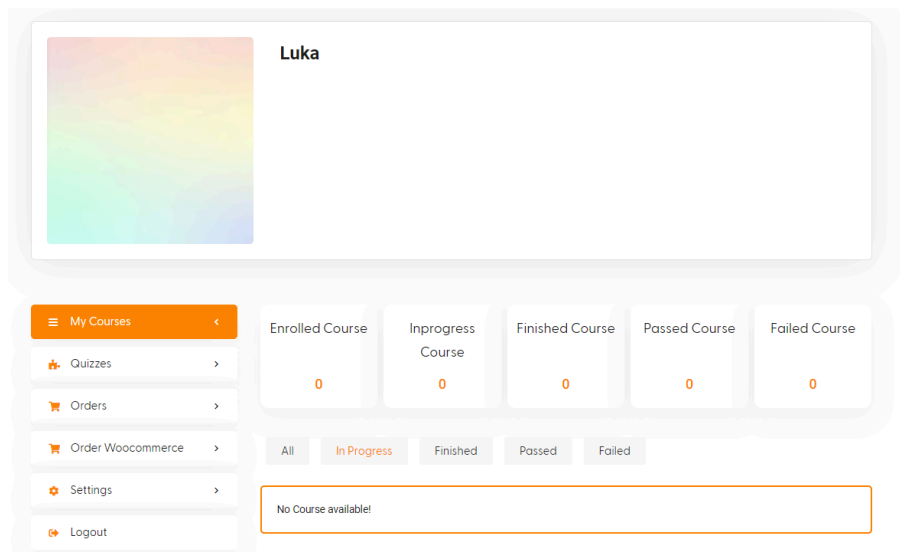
Luka

My Courses
Quizzes
Orders
Order Woocommerce
Settings
Logout

| Enrolled Course | Inprogress Course | Finished Course | Passed Course | Failed Course |
|---|---|---|---|---|
| 0 | 0 | 0 | 0 | 0 |

All
In Progress
Finished
Passed
Failed

No Course available!